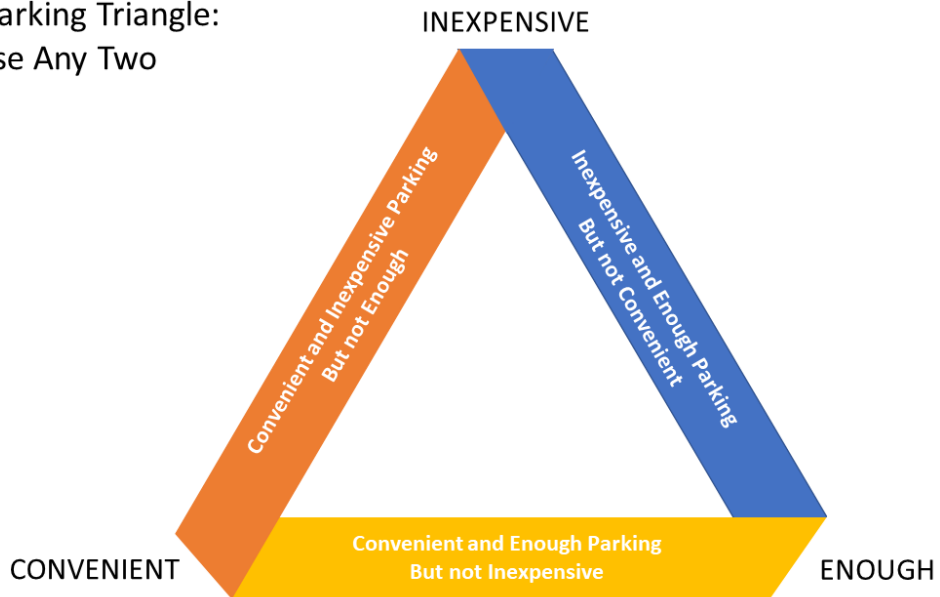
arking Triangle:
se Any Two

INEXPENSIVE

Convenient and Inexpensive Parking
But not Enough

Inexpensive and Enough Parking
But not Convenient

Convenient and Enough Parking
But not Inexpensive

CONVENIENT

ENOUGH